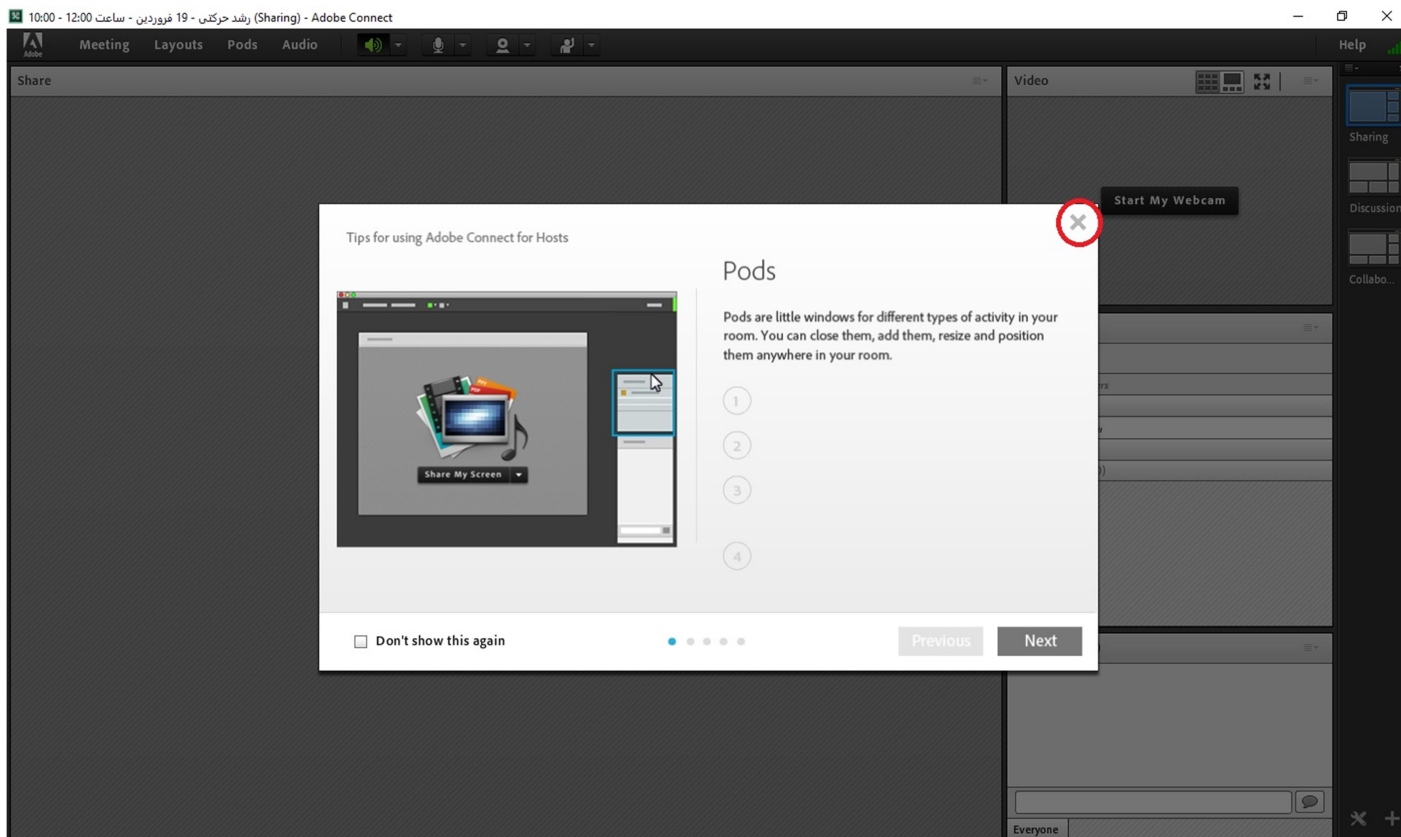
رشد حرکتی - 19 فروردین - ساعت 12:00 - 10:00 (Sharing) - Adobe Connect

Adobe
Meeting Layouts Pods Audio
Help

Share

Video

Start My Webcam

Sharing
Discussion
Collabo...

Tips for using Adobe Connect for Hosts

Share My Screen

Pods

Pods are little windows for different types of activity in your room. You can close them, add them, resize and position them anywhere in your room.

1
2
3
4

Don't show this again

Previous
Next

Everyone